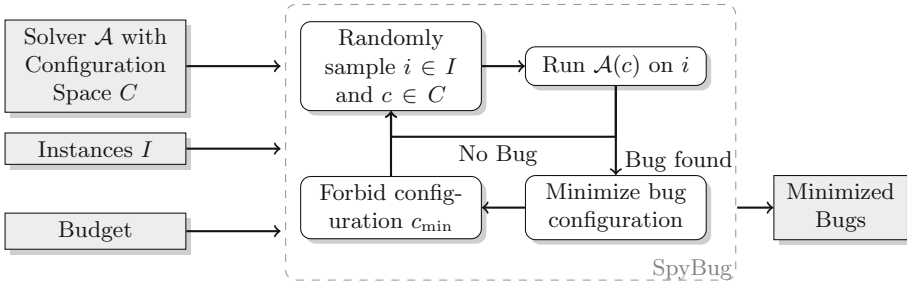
Solver $\mathcal{A}$ with Configuration Space $C$

Instances $I$

Budget

Randomly sample $i \in I$ and $c \in C$

Run $\mathcal{A}(c)$ on $i$

No Bug

Bug found

Forbid configuration $c_{\min}$

Minimize bug configuration

SpyBug

Minimized Bugs